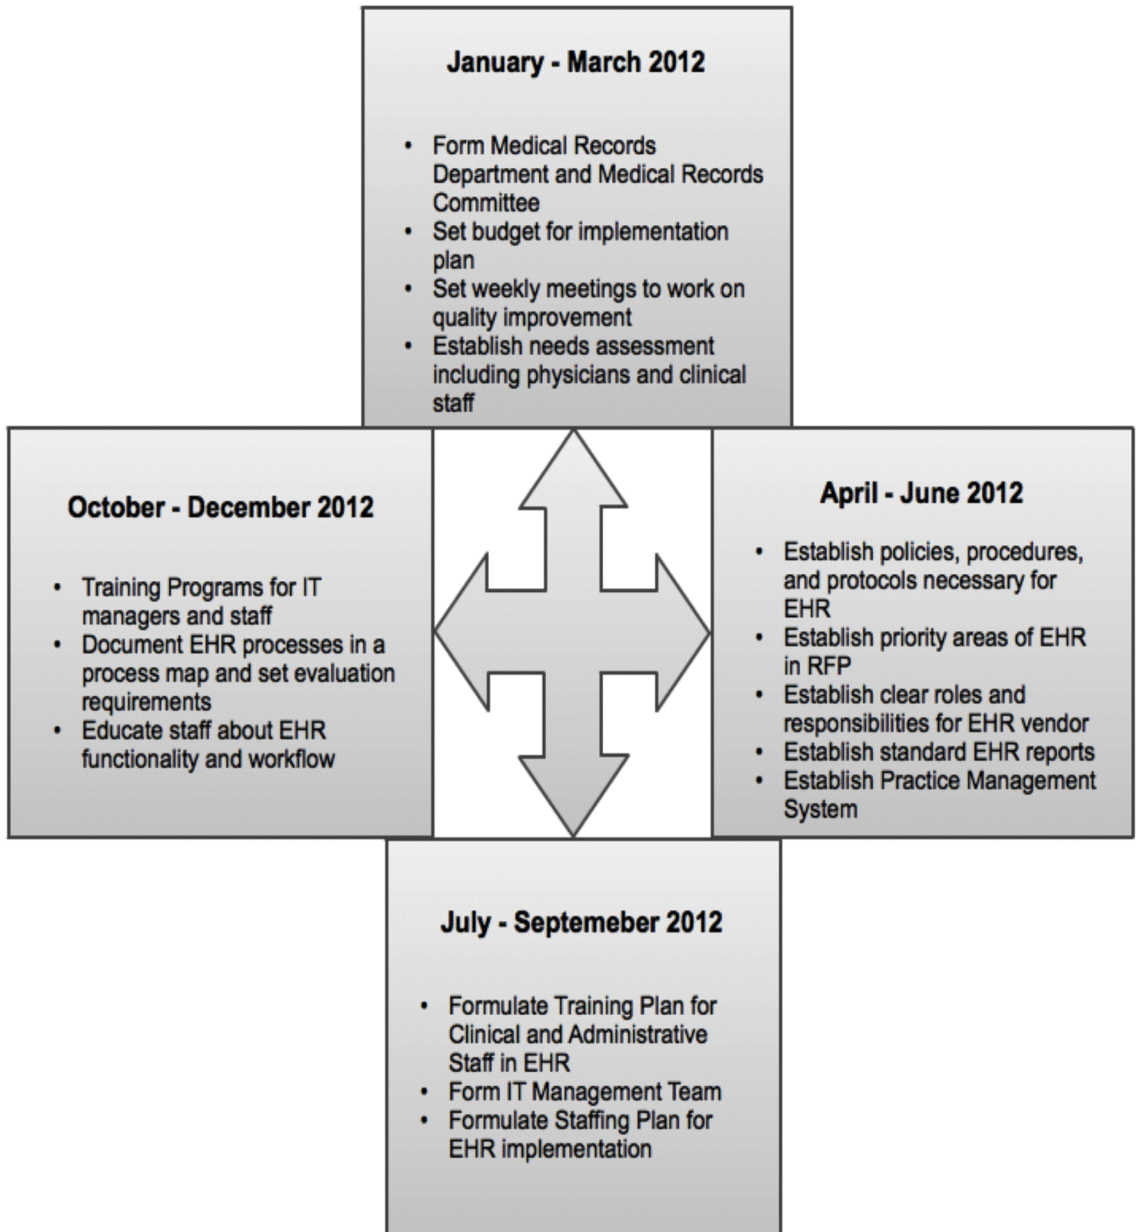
January - March 2012

- Form Medical Records Department and Medical Records Committee
- Set budget for implementation plan
- Set weekly meetings to work on quality improvement
- Establish needs assessment including physicians and clinical staff

October - December 2012

- Training Programs for IT managers and staff
- Document EHR processes in a process map and set evaluation requirements
- Educate staff about EHR functionality and workflow

April - June 2012

- Establish policies, procedures, and protocols necessary for EHR
- Establish priority areas of EHR in RFP
- Establish clear roles and responsibilities for EHR vendor
- Establish standard EHR reports
- Establish Practice Management System

July - Septemeber 2012

- Formulate Training Plan for Clinical and Administrative Staff in EHR
- Form IT Management Team
- Formulate Staffing Plan for EHR implementation